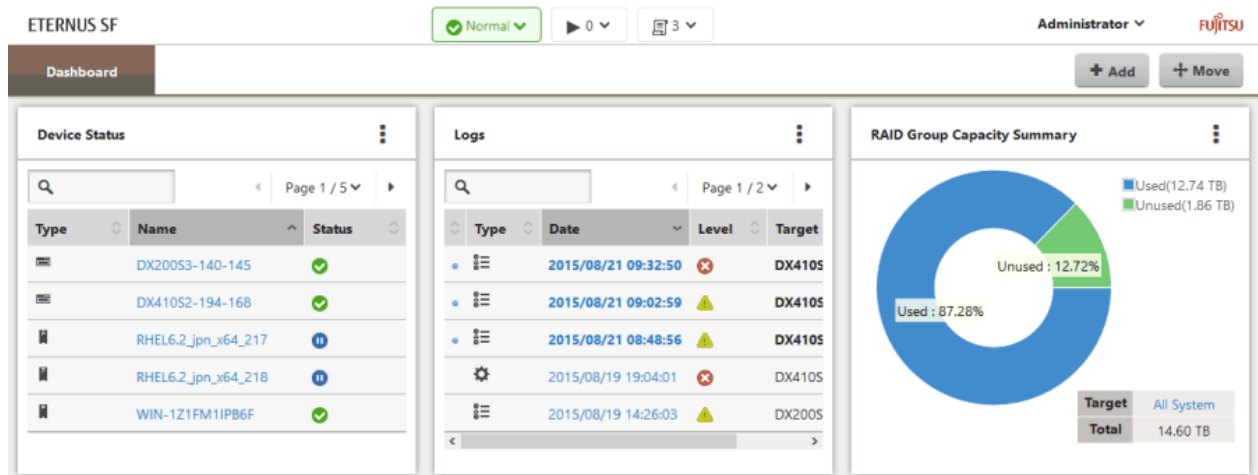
ETERNUS SF

Normal

0

3

Administrator

FUJITSU

Dashboard

Add

Move

Device Status

Page 1 / 5

| Type | Name | Status |
|---|---|---|
| | DX200S3-140-145 | |
| | DX410S2-194-168 | |
| | RHEL6.2_jpn_x64_217 | |
| | RHEL6.2_jpn_x64_218 | |
| | WIN-1Z1FM1IPB6F | |

Logs

Page 1 / 2

| Type | Date | Level | Target |
|---|---|---|---|
| | 2015/08/21 09:32:50 | | DX410S |
| | 2015/08/21 09:02:59 | | DX410S |
| | 2015/08/21 08:48:56 | | DX410S |
| | 2015/08/19 19:04:01 | | DX410S |
| | 2015/08/19 14:26:03 | | DX200S |

RAID Group Capacity Summary

Used(12.74 TB)
Unused(1.86 TB)

Unused : 12.72%

Used : 87.28%

| Target | All System |
|---|---|
| Total | 14.60 TB |